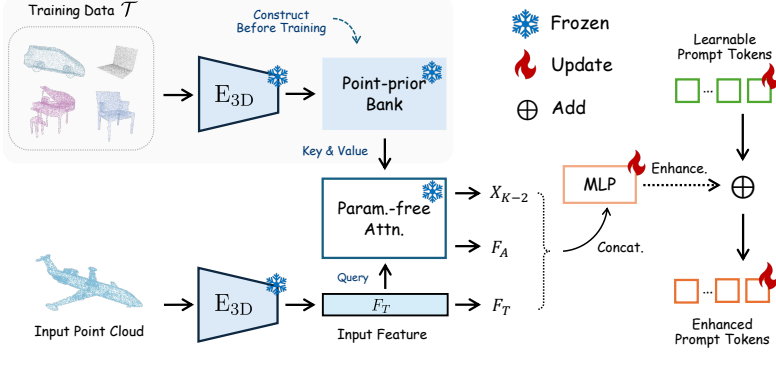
Training Data $\mathcal{T}$

Construct Before Training

$\mathrm{E}_{3D}$

Point-prior Bank

Frozen

Update

$\oplus$ Add

Learnable Prompt Tokens

...

Key & Value

Param.-free Attn.

$X_{K-2}$

$F_A$

MLP

Enhance.

$\oplus$

Concat.

Query

Input Point Cloud

$\mathrm{E}_{3D}$

$F_T$

Input Feature

$F_T$

...

Enhanced Prompt Tokens